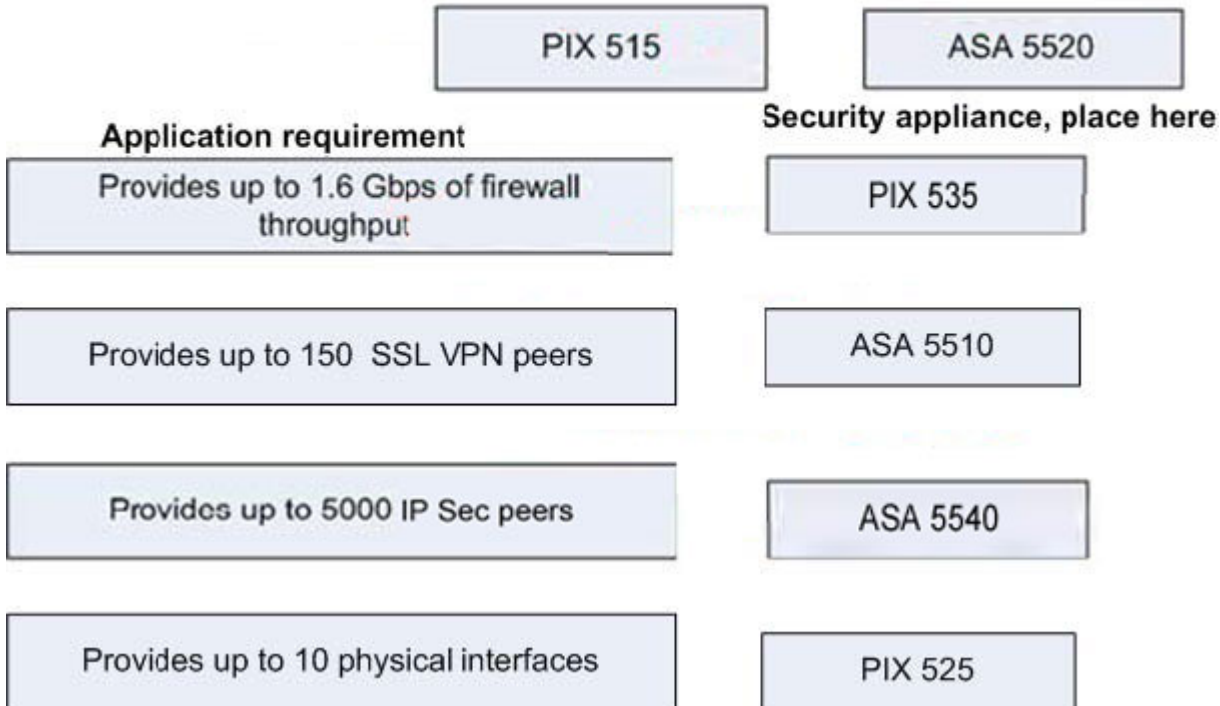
PIX 515

ASA 5520

Application requirement

Security appliance, place here

Provides up to 1.6 Gbps of firewall throughput

PIX 535

Provides up to 150 SSL VPN peers

ASA 5510

Provides up to 5000 IP Sec peers

ASA 5540

Provides up to 10 physical interfaces

PIX 525